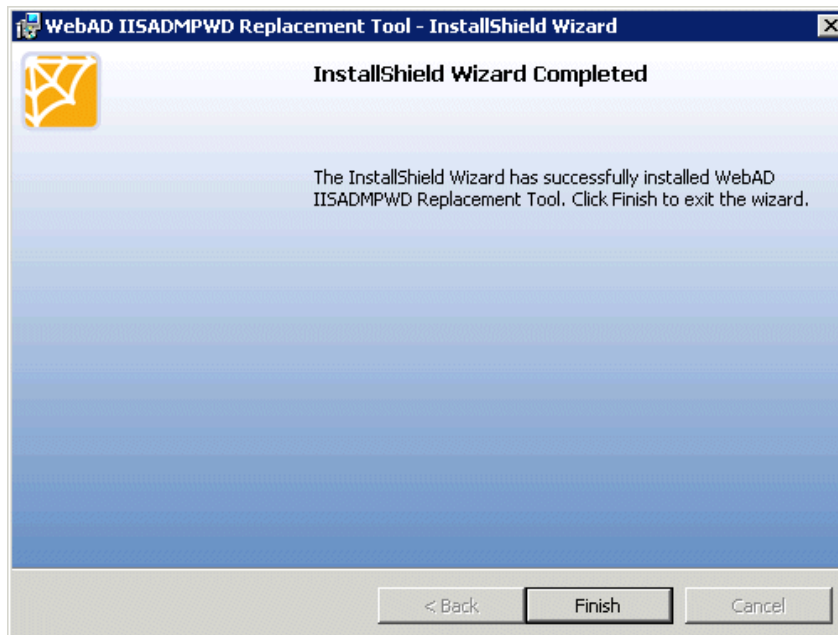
WebAD IISADMPWD Replacement Tool - InstallShield Wizard

InstallShield Wizard Completed

The InstallShield Wizard has successfully installed WebAD IISADMPWD Replacement Tool. Click Finish to exit the wizard.

< Back
Finish
Cancel